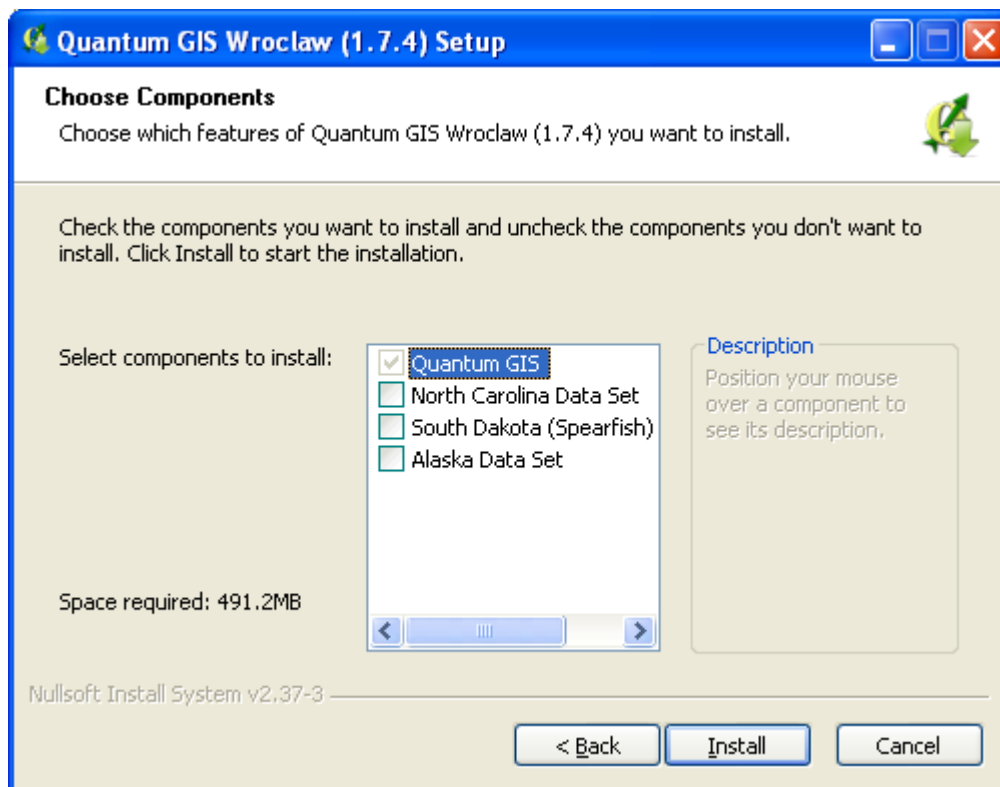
Quantum GIS Wroclaw (1.7.4) Setup

Choose Components

Choose which features of Quantum GIS Wroclaw (1.7.4) you want to install.

Check the components you want to install and uncheck the components you don't want to install. Click Install to start the installation.

Select components to install:

Quantum GIS
North Carolina Data Set
South Dakota (Spearfish)
Alaska Data Set

Description

Position your mouse over a component to see its description.

Space required: 491.2MB

Nullsoft Install System v2.37-3

< Back
Install
Cancel